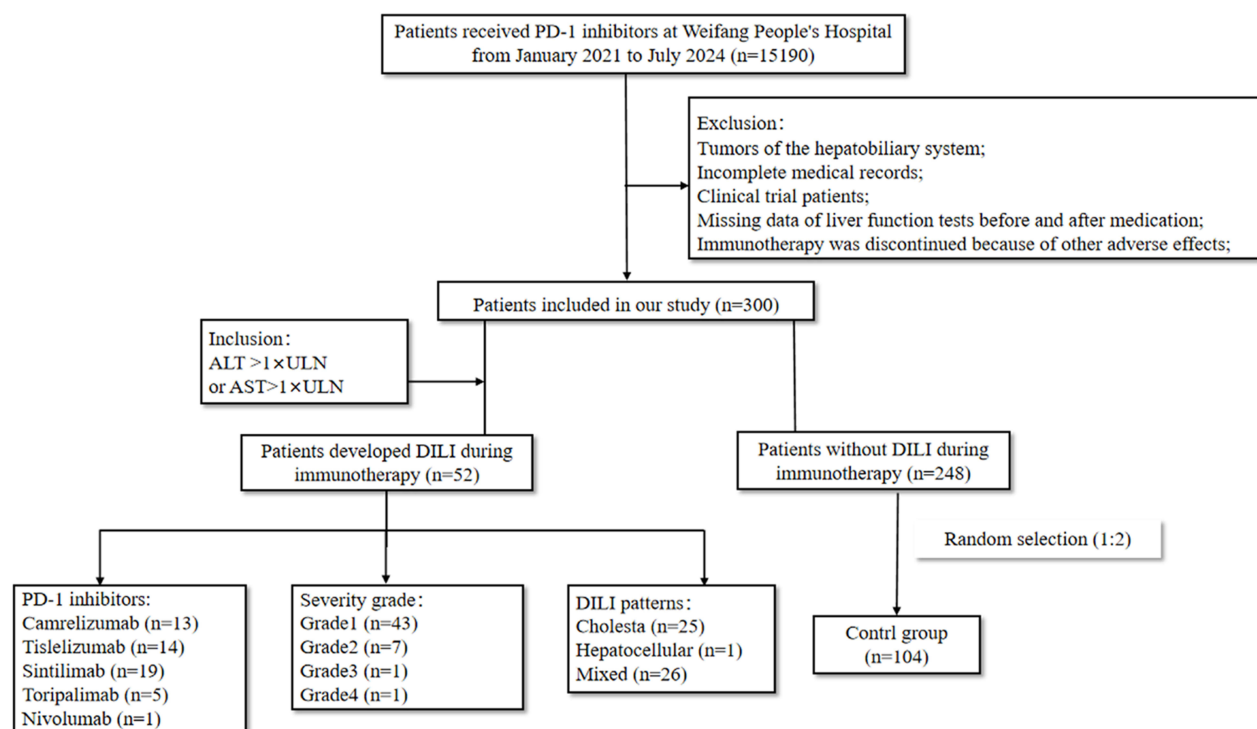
Patients received PD-1 inhibitors at Weifang People's Hospital from January 2021 to July 2024 (n=15190)

Exclusion：
Tumors of the hepatobiliary system;
Incomplete medical records;
Clinical trial patients;
Missing data of liver function tests before and after medication;
Immunotherapy was discontinued because of other adverse effects;

Patients included in our study (n=300)

Inclusion：
ALT >1×ULN
or AST>1×ULN

Patients developed DILI during immunotherapy (n=52)

Patients without DILI during immunotherapy (n=248)

Random selection (1:2)

PD-1 inhibitors:
Camrelizumab (n=13)
Tislelizumab (n=14)
Sintilimab (n=19)
Toripalimab (n=5)
Nivolumab (n=1)

Severity grade：
Grade1 (n=43)
Grade2 (n=7)
Grade3 (n=1)
Grade4 (n=1)

DILI patterns：
Cholesta (n=25)
Hepatocellular (n=1)
Mixed (n=26)

Contrl group (n=104)